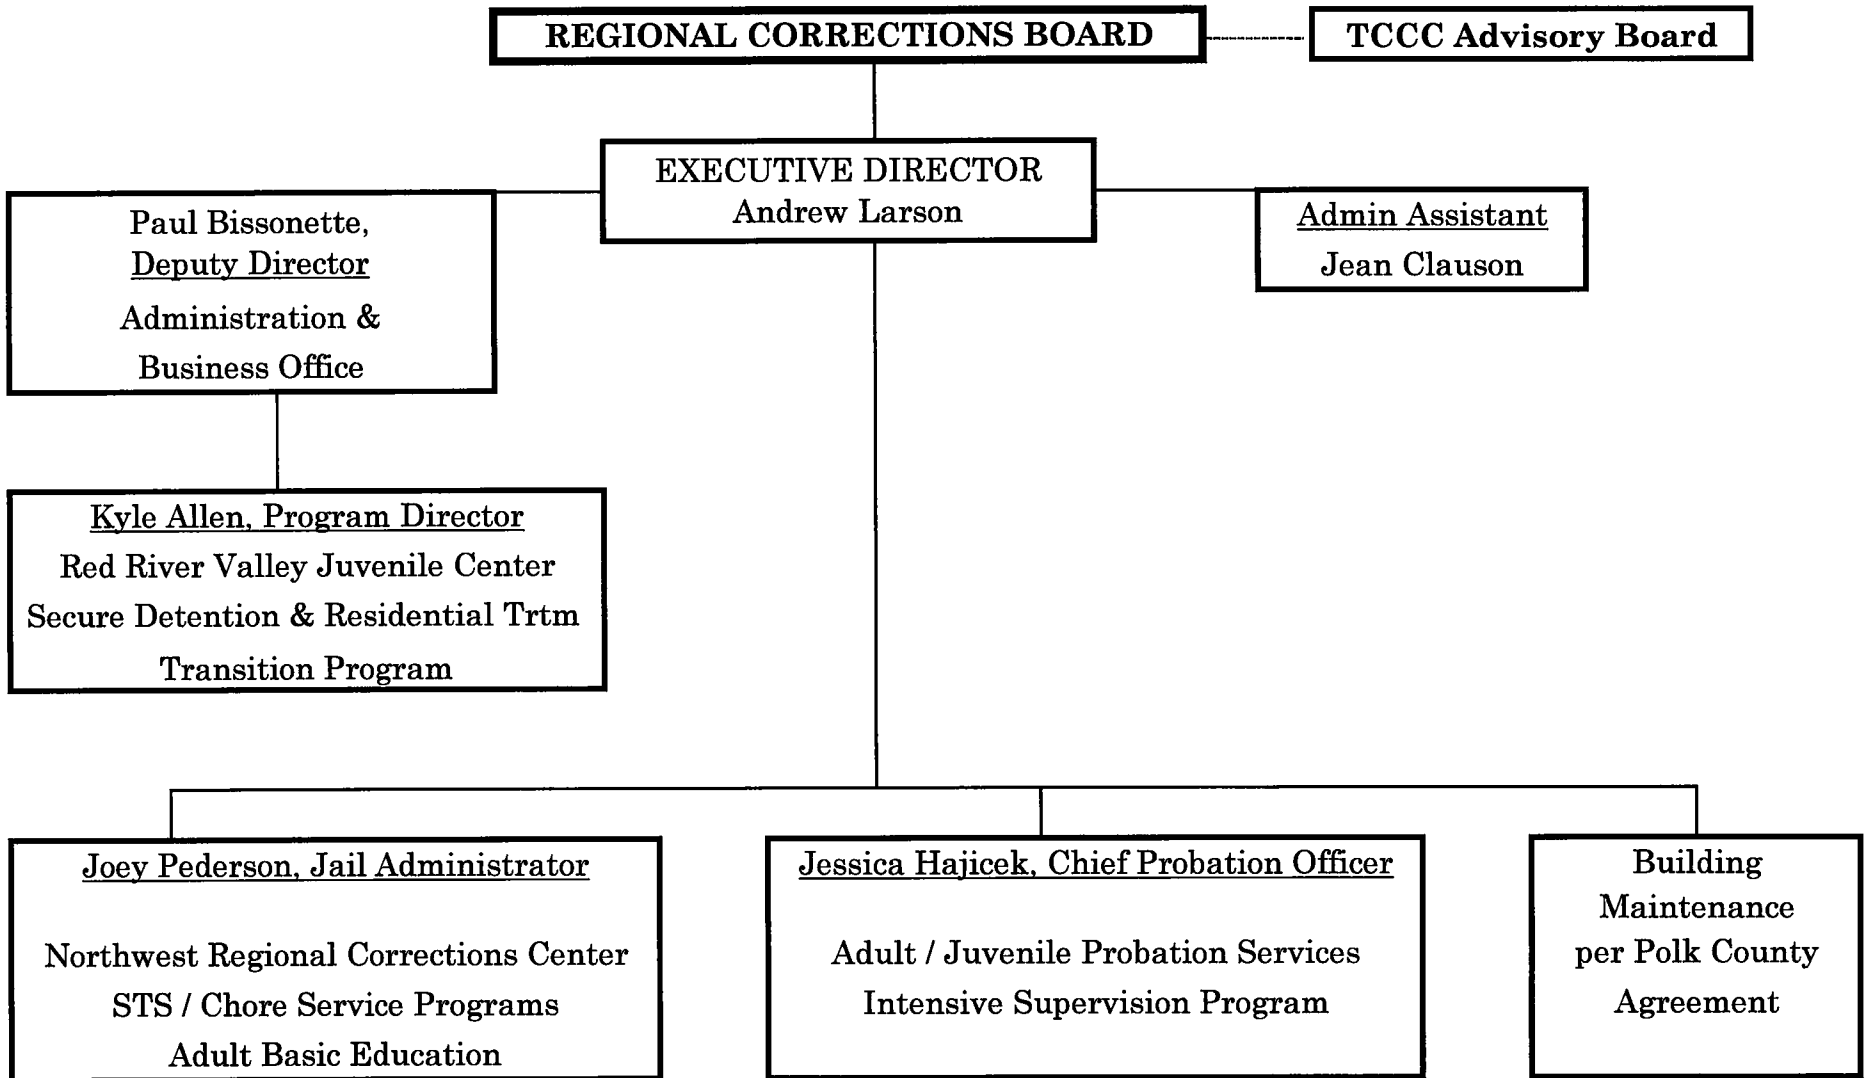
REGIONAL CORRECTIONS BOARD

TCCC Advisory Board

EXECUTIVE DIRECTOR
Andrew Larson

Paul Bissonette,
Deputy Director
Administration &
Business Office

Admin Assistant
Jean Clauson

Kyle Allen, Program Director
Red River Valley Juvenile Center
Secure Detention & Residential Trtm
Transition Program

Joey Pederson, Jail Administrator

Northwest Regional Corrections Center
STS / Chore Service Programs
Adult Basic Education

Jessica Hajicek, Chief Probation Officer

Adult / Juvenile Probation Services
Intensive Supervision Program

Building
Maintenance
per Polk County
Agreement